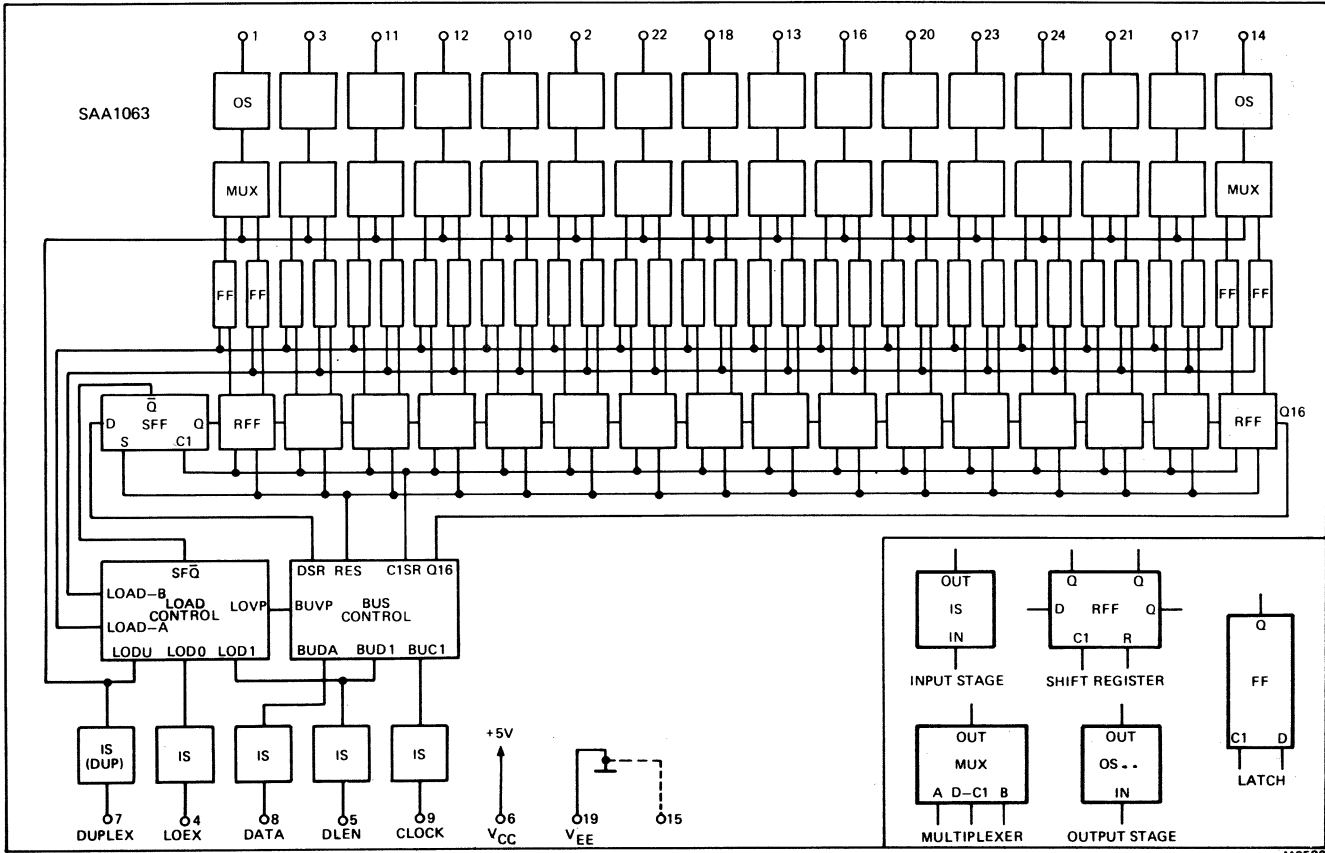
1 3 11 12 10 2 22 18 13 16 20 23 24 21 17 14

SAA1063

OS

OS

MUX

MUX

FF FF

FF FF

$\bar{Q}$
D SFF Q
S C1

RFF

RFF

Q16

SF$\bar{Q}$
LOAD-B
LOAD CONTROL
LOVP
LOAD-A
LODU LOD0 LOD1

DSR RES C1SR Q16
BUVP BUS CONTROL
BUDA BUD1 BUC1

IS (DUP)
7 DUPLEX

IS
4 LOEX

IS
8 DATA

IS
5 DLEN

IS
9 CLOCK

+5V
6 $V_{CC}$

19 $V_{EE}$

15

OUT
IS
IN
INPUT STAGE

Q Q
D RFF Q
C1 R
SHIFT REGISTER

Q
FF
C1 D
LATCH

OUT
MUX
A D–C1 B
MULTIPLEXER

OUT
OS
IN
OUTPUT STAGE